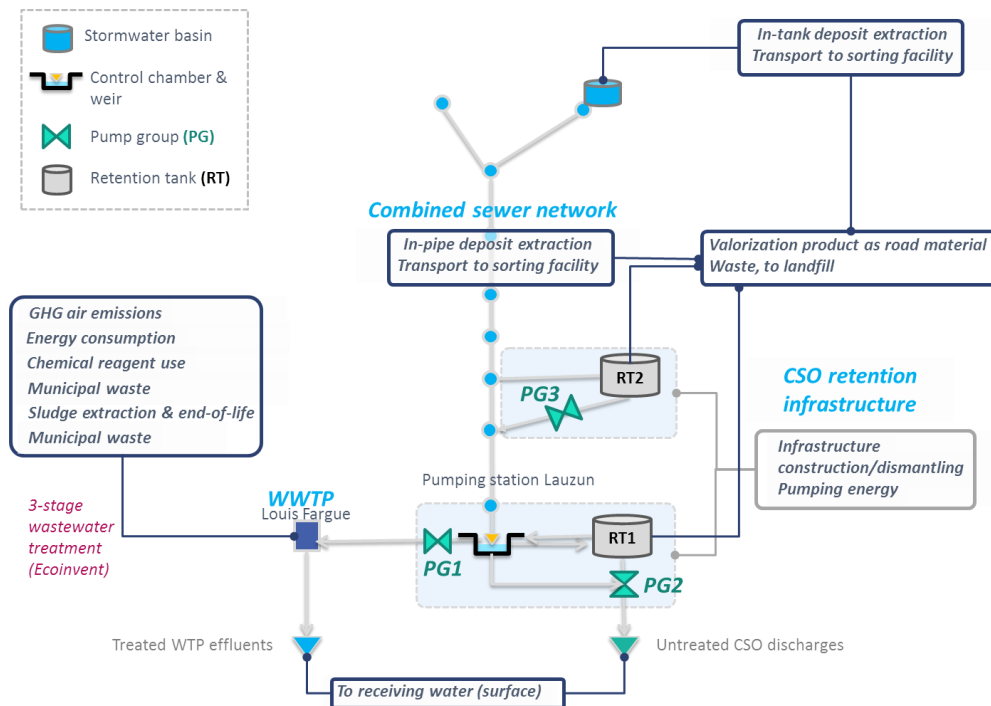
Stormwater basin

Control chamber & weir

Pump group (PG)

Retention tank (RT)

In-tank deposit extraction
Transport to sorting facility

Combined sewer network

In-pipe deposit extraction
Transport to sorting facility

Valorization product as road material
Waste, to landfill

GHG air emissions
Energy consumption
Chemical reagent use
Municipal waste
Sludge extraction & end-of-life
Municipal waste

RT2

PG3

CSO retention infrastructure

Infrastructure construction/dismantling
Pumping energy

Pumping station Lauzun

WWTP
Louis Fargue

3-stage wastewater treatment (Ecoinvent)

PG1

RT1

PG2

Treated WTP effluents

Untreated CSO discharges

To receiving water (surface)